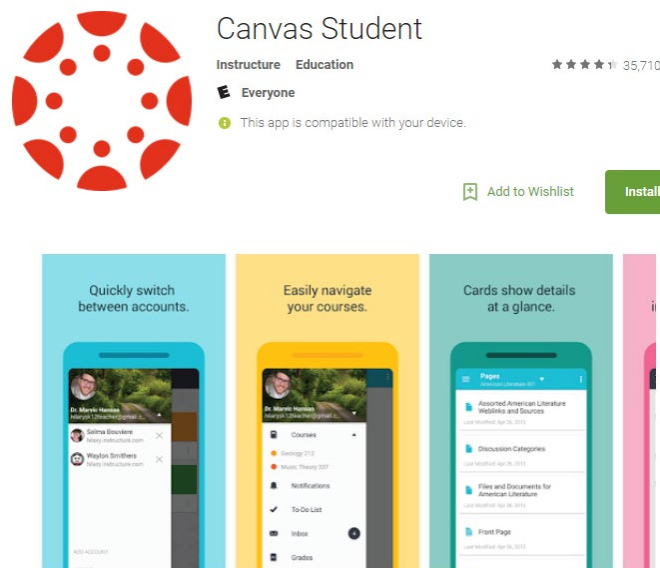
Canvas Student

Instructure Education

35,710

E Everyone

This app is compatible with your device.

Add to Wishlist

Install

Quickly switch between accounts.

Dr. Marvin Hansen
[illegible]

Selma Bouviere
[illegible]

Waylon Smithers
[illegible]

ADD ACCOUNT

Easily navigate your courses.

Dr. Marvin Hansen
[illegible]

Courses

Geology 212

Music Theory 307

Notifications

To-Do List

Inbox

Grades

Cards show details at a glance.

Pages
American Literature 101

Assorted American Literature Weblinks and Sources
Last Modified: Apr 26, 2015

Discussion Categories
Last Modified: Apr 26, 2015

Files and Documents for American Literature
Last Modified: Apr 26, 2015

Front Page
Last Modified: Apr 26, 2015